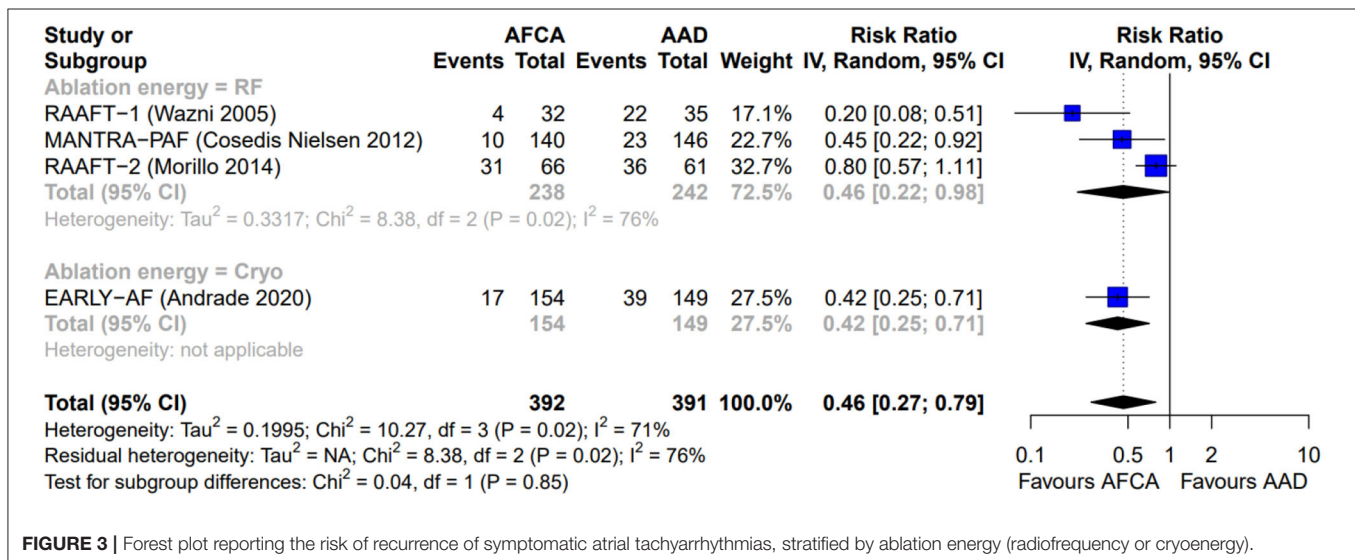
| Study or Subgroup | AFCA Events | AFCA Total | AAD Events | AAD Total | Weight | Risk Ratio IV, Random, 95% CI |
|---|---|---|---|---|---|---|
| Ablation energy = RF | | | | | | |
| RAAFT−1 (Wazni 2005) | 4 | 32 | 22 | 35 | 17.1% | 0.20 [0.08; 0.51] |
| MANTRA−PAF (Cosedis Nielsen 2012) | 10 | 140 | 23 | 146 | 22.7% | 0.45 [0.22; 0.92] |
| RAAFT−2 (Morillo 2014) | 31 | 66 | 36 | 61 | 32.7% | 0.80 [0.57; 1.11] |
| Total (95% CI) | | 238 | | 242 | 72.5% | 0.46 [0.22; 0.98] |
| Heterogeneity: Tau$^2$ = 0.3317; Chi$^2$ = 8.38, df = 2 (P = 0.02); I$^2$ = 76% | | | | | | |
| Ablation energy = Cryo | | | | | | |
| EARLY−AF (Andrade 2020) | 17 | 154 | 39 | 149 | 27.5% | 0.42 [0.25; 0.71] |
| Total (95% CI) | | 154 | | 149 | 27.5% | 0.42 [0.25; 0.71] |
| Heterogeneity: not applicable | | | | | | |
| Total (95% CI) | | 392 | | 391 | 100.0% | 0.46 [0.27; 0.79] |

Heterogeneity: Tau$^2$ = 0.1995; Chi$^2$ = 10.27, df = 3 (P = 0.02); I$^2$ = 71%
Residual heterogeneity: Tau$^2$ = NA; Chi$^2$ = 8.38, df = 2 (P = 0.02); I$^2$ = 76%
Test for subgroup differences: Chi$^2$ = 0.04, df = 1 (P = 0.85)

Risk Ratio
IV, Random, 95% CI
0.1 0.5 1 2 10
Favours AFCA Favours AAD

FIGURE 3 | Forest plot reporting the risk of recurrence of symptomatic atrial tachyarrhythmias, stratified by ablation energy (radiofrequency or cryoenergy).